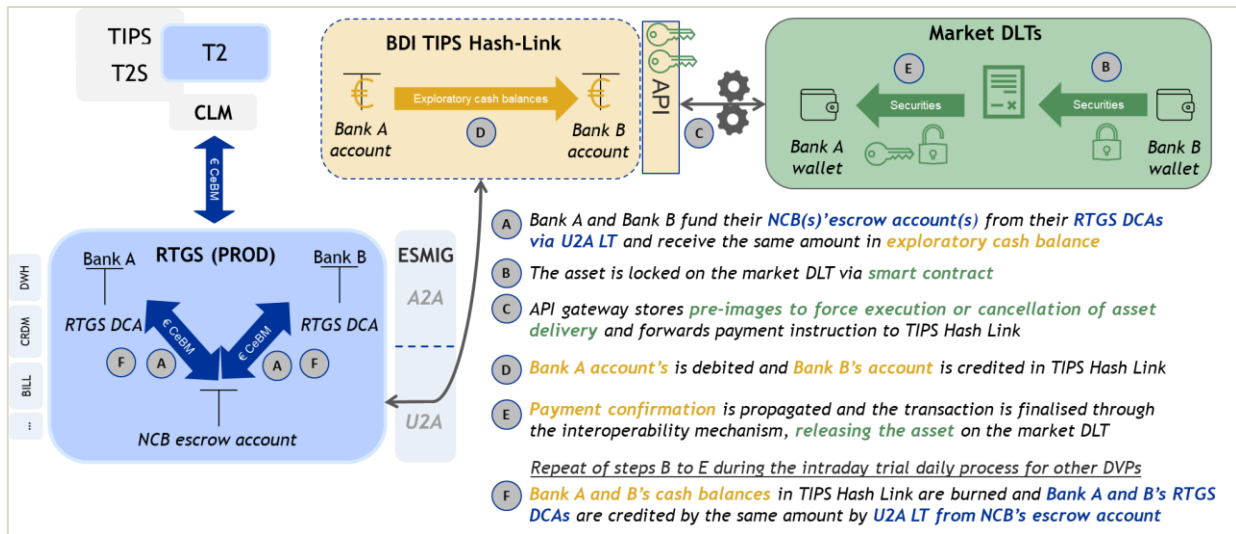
TIPS
T2
T2S
CLM

€ CeBM

BDI TIPS Hash-Link

€
Exploratory cash balances
€

Bank A account
D
Bank B account

API

C

Market DLTs

E
Securities
B
Securities

Bank A wallet
Bank B wallet

DWH
CRDM
BILL
...

RTGS (PROD)
Bank A
Bank B
RTGS DCA
RTGS DCA
€ CeBM
€ CeBM
F
A
A
F
NCB escrow account

ESMIG
A2A
U2A

A Bank A and Bank B fund their NCB(s)'escrow account(s) from their RTGS DCAs via U2A LT and receive the same amount in exploratory cash balance

B The asset is locked on the market DLT via smart contract

C API gateway stores pre-images to force execution or cancellation of asset delivery and forwards payment instruction to TIPS Hash Link

D Bank A account's is debited and Bank B's account is credited in TIPS Hash Link

E Payment confirmation is propagated and the transaction is finalised through the interoperability mechanism, releasing the asset on the market DLT

Repeat of steps B to E during the intraday trial daily process for other DVPs

F Bank A and B's cash balances in TIPS Hash Link are burned and Bank A and B's RTGS DCAs are credited by the same amount by U2A LT from NCB's escrow account